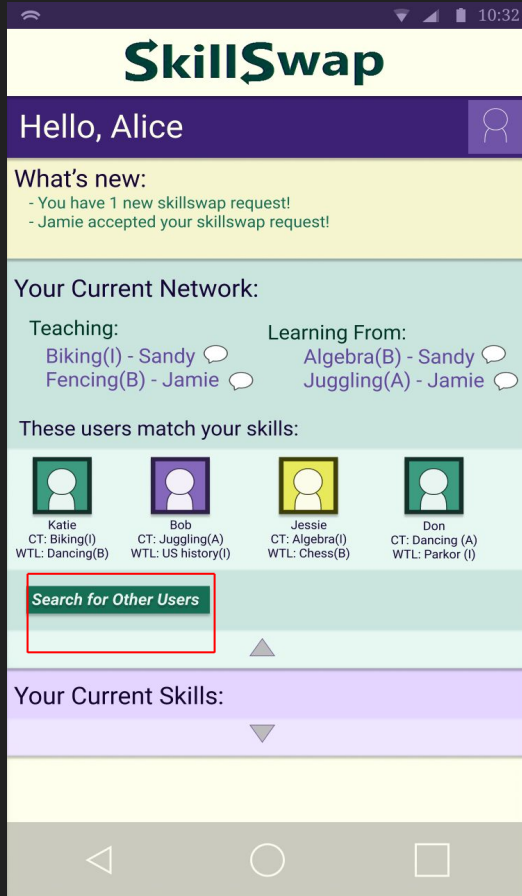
10:32

SkillSwap

Hello, Alice

What's new:
- You have 1 new skillswap request!
- Jamie accepted your skillswap request!

Your Current Network:

Teaching:
Biking(I) - Sandy
Fencing(B) - Jamie

Learning From:
Algebra(B) - Sandy
Juggling(A) - Jamie

These users match your skills:

Katie
CT: Biking(I)
WTL: Dancing(B)

Bob
CT: Juggling(A)
WTL: US history(I)

Jessie
CT: Algebra(I)
WTL: Chess(B)

Don
CT: Dancing (A)
WTL: Parkor (I)

Search for Other Users

Your Current Skills: